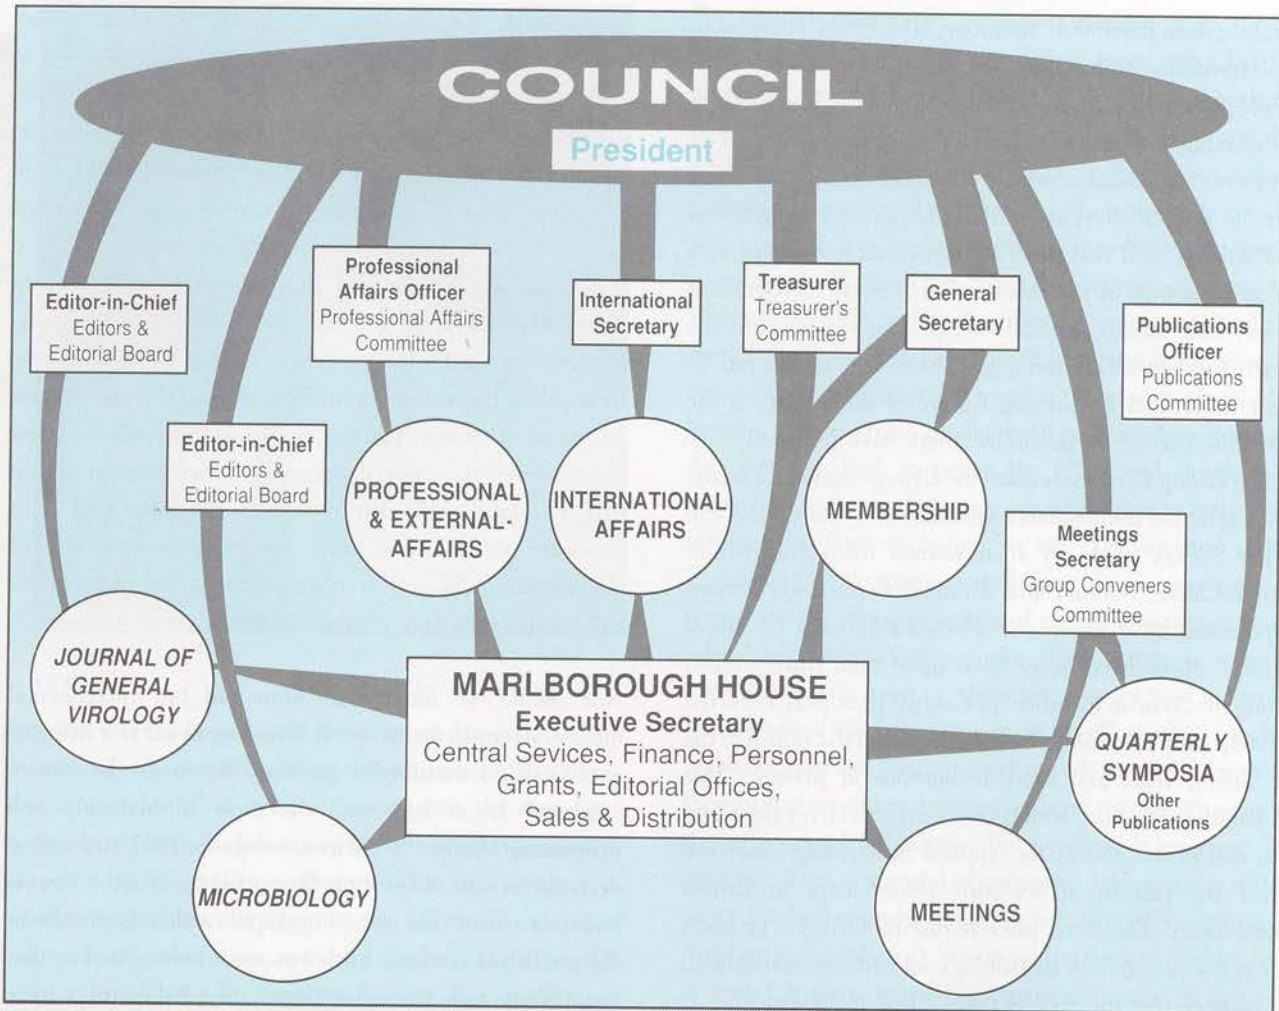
COUNCIL

President

Editor-in-Chief
Editors &
Editorial Board

Professional
Affairs Officer
Professional Affairs
Committee

International
Secretary

Treasurer
Treasurer's
Committee

General
Secretary

Publications
Officer
Publications
Committee

Editor-in-Chief
Editors &
Editorial Board

PROFESSIONAL
& EXTERNAL-
AFFAIRS

INTERNATIONAL
AFFAIRS

MEMBERSHIP

Meetings
Secretary
Group Conveners
Committee

JOURNAL OF
GENERAL
VIROLOGY

MARLBOROUGH HOUSE
Executive Secretary
Central Sevices, Finance, Personnel,
Grants, Editorial Offices,
Sales & Distribution

QUARTERLY
SYMPOSIA
Other
Publications

MICROBIOLOGY

MEETINGS